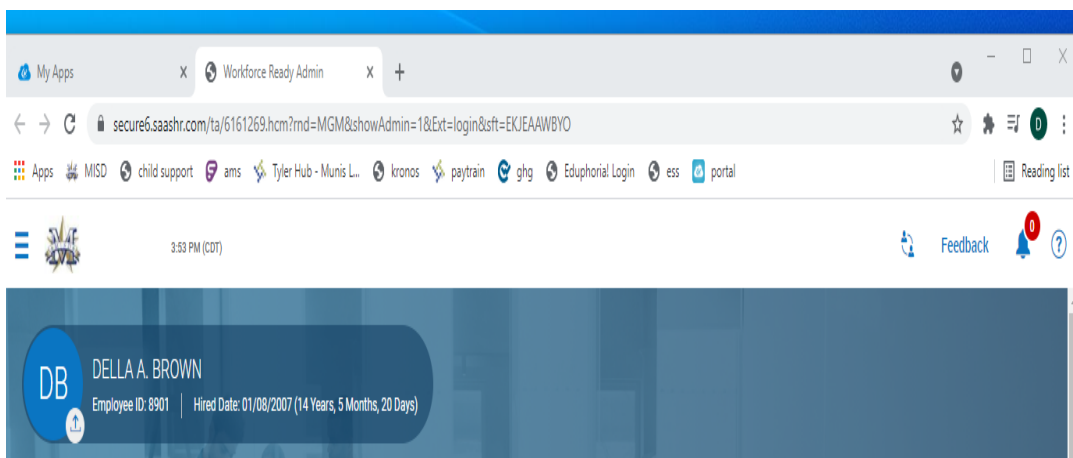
My Apps ×
Workforce Ready Admin ×
+
secure6.saashr.com/ta/6161269.hcm?rnd=MGM&showAdmin=1&Ext=login&sft=EKJEAAWBYO
D
Apps MISD child support ams Tyler Hub - Munis L... kronos paytrain ghg Eduphoria! Login ess portal
Reading list
3:53 PM (CDT)
Feedback
0
?
DB
DELLA A. BROWN
Employee ID: 8901 | Hired Date: 01/08/2007 (14 Years, 5 Months, 20 Days)